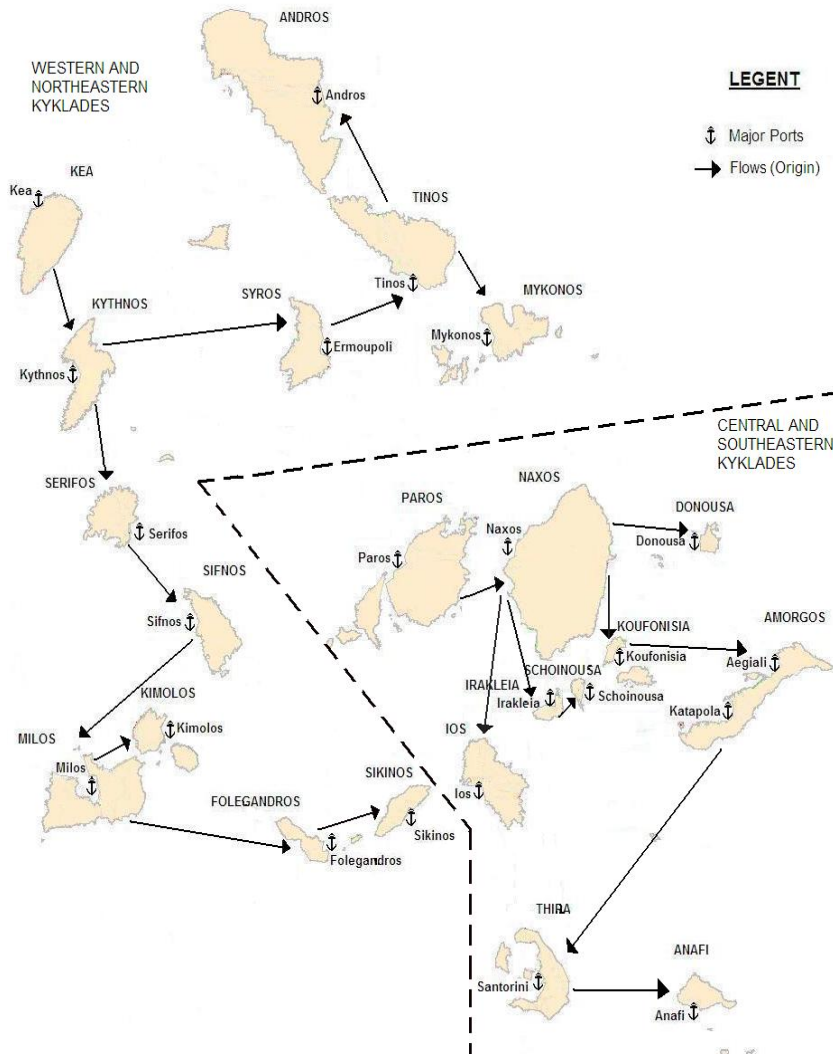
ANDROS

WESTERN AND NORTHEASTERN KYKLADES

LEGENT

Major Ports

Flows (Origin)

Andros

KEA

Kea

TINOS

Tinos

KYTHNOS

SYROS

MYKONOS

Mykonos

Ermoupoli

Kythnos

CENTRAL AND SOUTHEASTERN KYKLADES

SERIFOS

PAROS

NAXOS

DONOUSA

Serifos

Naxos

Paros

Donousa

SIFNOS

Sifnos

KOUFONISIA

AMORGOS

Koufonisia

Aegiali

SCHOINOUSA

IRAKLEIA

Irakleia

Schoinousa

KIMOLOS

Kimolos

Katapola

MILOS

IOS

Milos

Ios

SIKINOS

FOLEGANDROS

Sikinos

Folegandros

THIRA

ANAFI

Santorini

Anafi